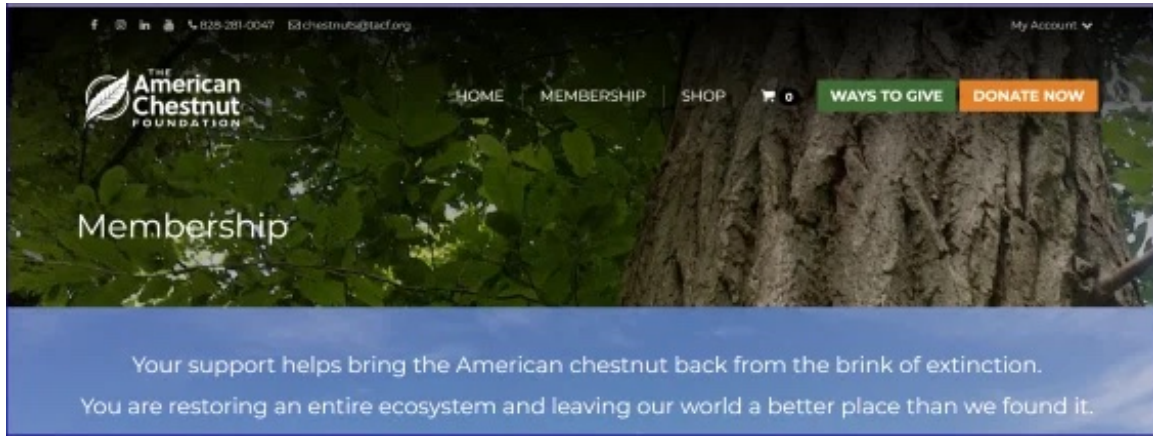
828-281-0047 chestnuts@tacf.org

My Account

THE American Chestnut FOUNDATION

HOME MEMBERSHIP SHOP 0 WAYS TO GIVE DONATE NOW

Membership

Your support helps bring the American chestnut back from the brink of extinction. You are restoring an entire ecosystem and leaving our world a better place than we found it.